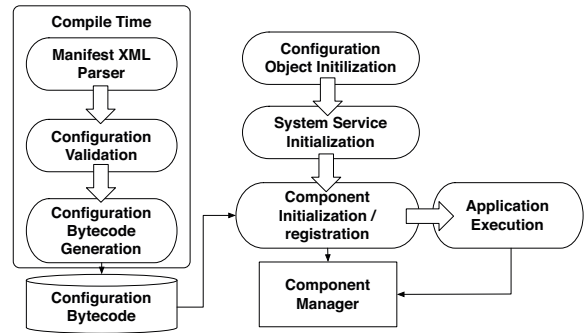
Compile Time

Manifest XML Parser

Configuration Validation

Configuration Bytecode Generation

Configuration Bytecode

Configuration Object Initialization

System Service Initialization

Component Initialization / registration

Application Execution

Component Manager